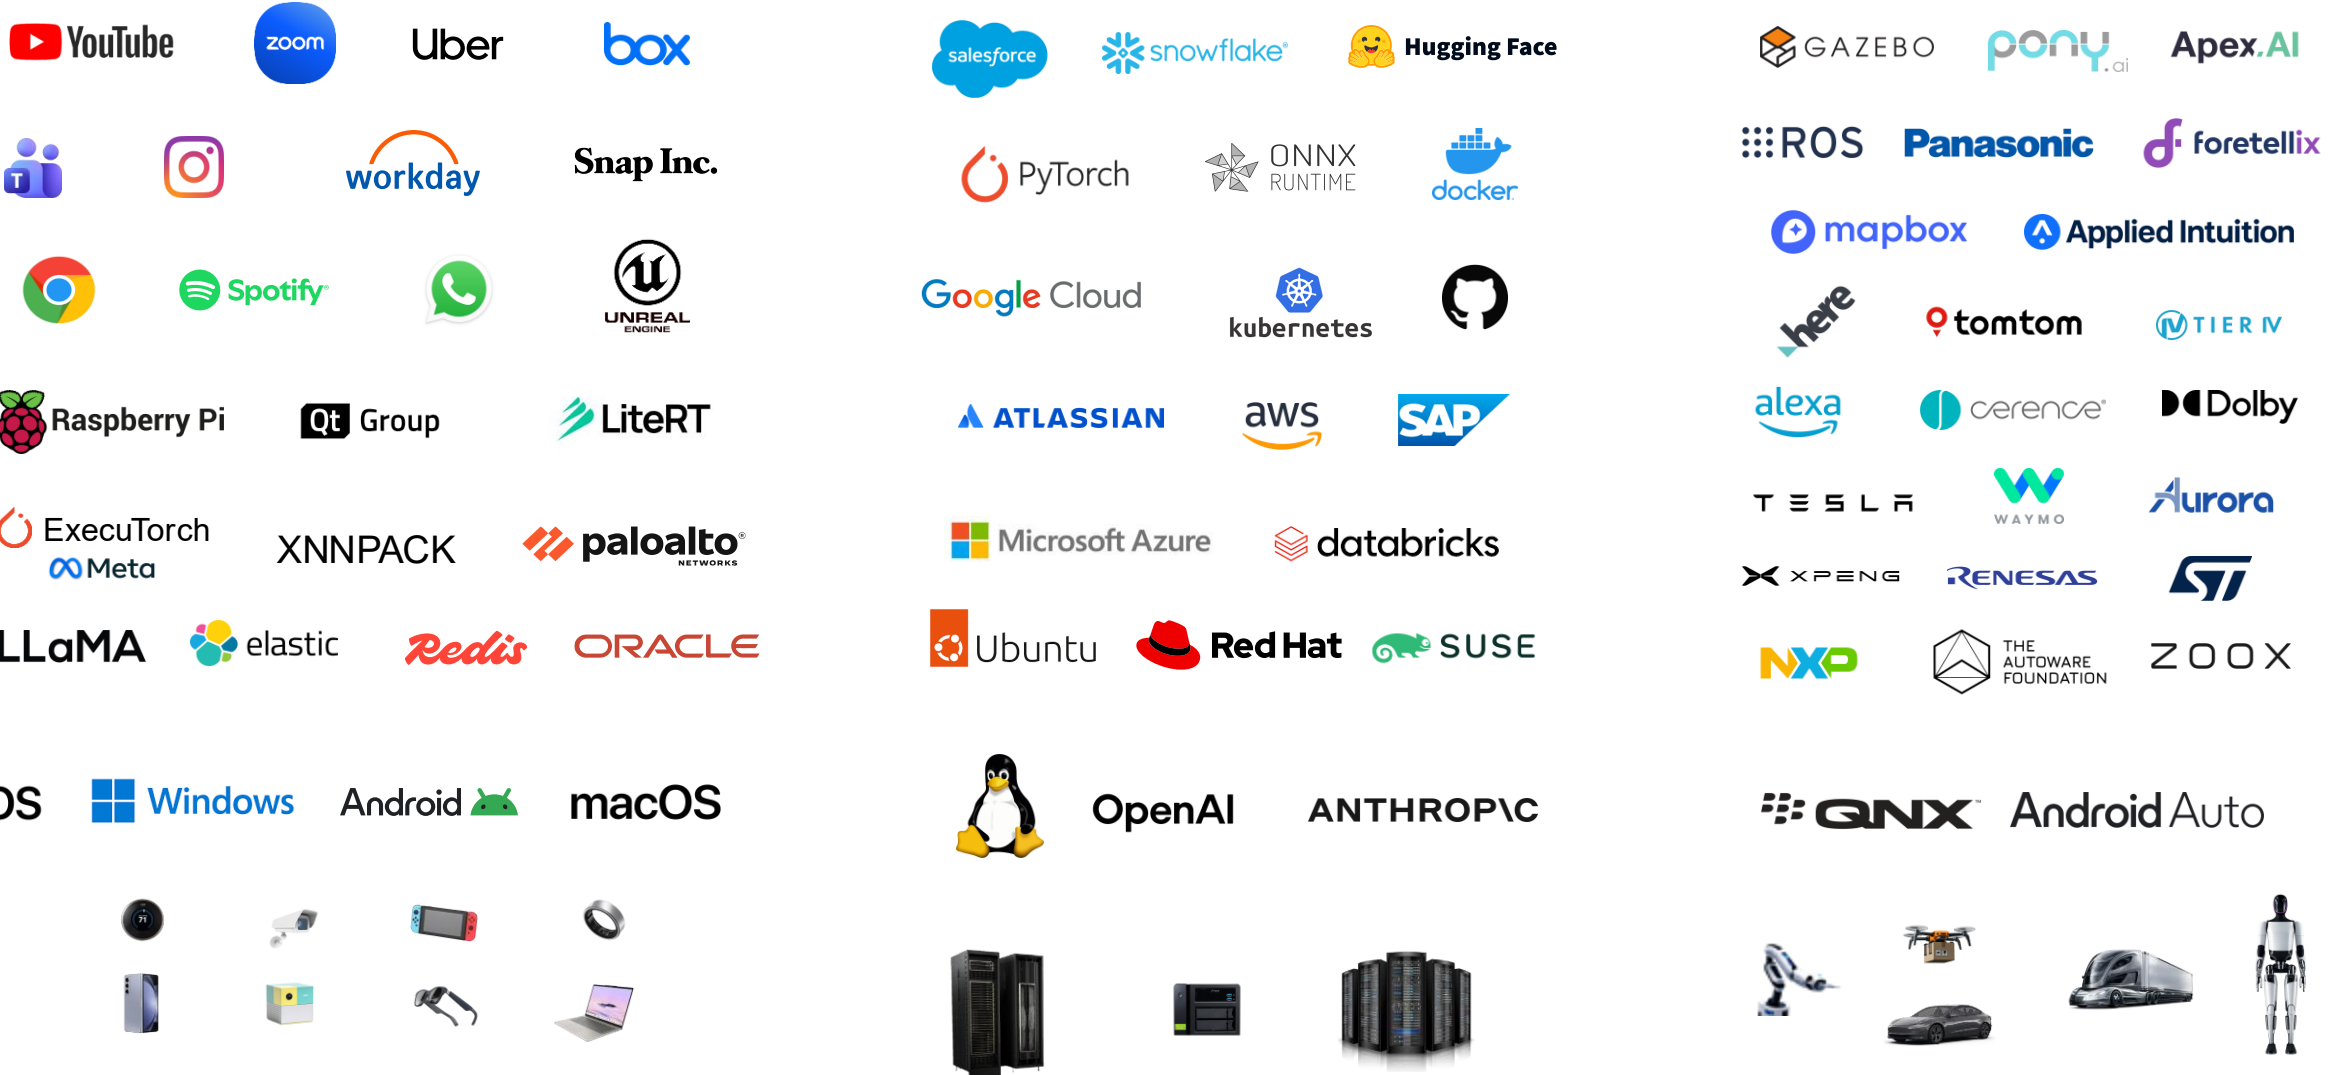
YouTube zoom Uber box

salesforce snowflake Hugging Face

GAZEBO pony.ai Apex.AI

workday Snap Inc.

PyTorch ONNX RUNTIME docker

ROS Panasonic foretellix

mapbox Applied Intuition

Spotify UNREAL ENGINE

Google Cloud kubernetes

here tomtom TIER IV

Raspberry Pi Qt Group LiteRT

ATLASSIAN aws SAP

alexa cerence Dolby

TESLA WAYMO Aurora

ExecuTorch Meta XNNPACK paloalto NETWORKS

Microsoft Azure databricks

XPENG RENESAS ST

LLaMA elastic Redis ORACLE

Ubuntu Red Hat SUSE

NXP THE AUTOWARE FOUNDATION ZOOX

OS Windows Android macOS

OpenAI ANTHROPIC

QNX Android Auto